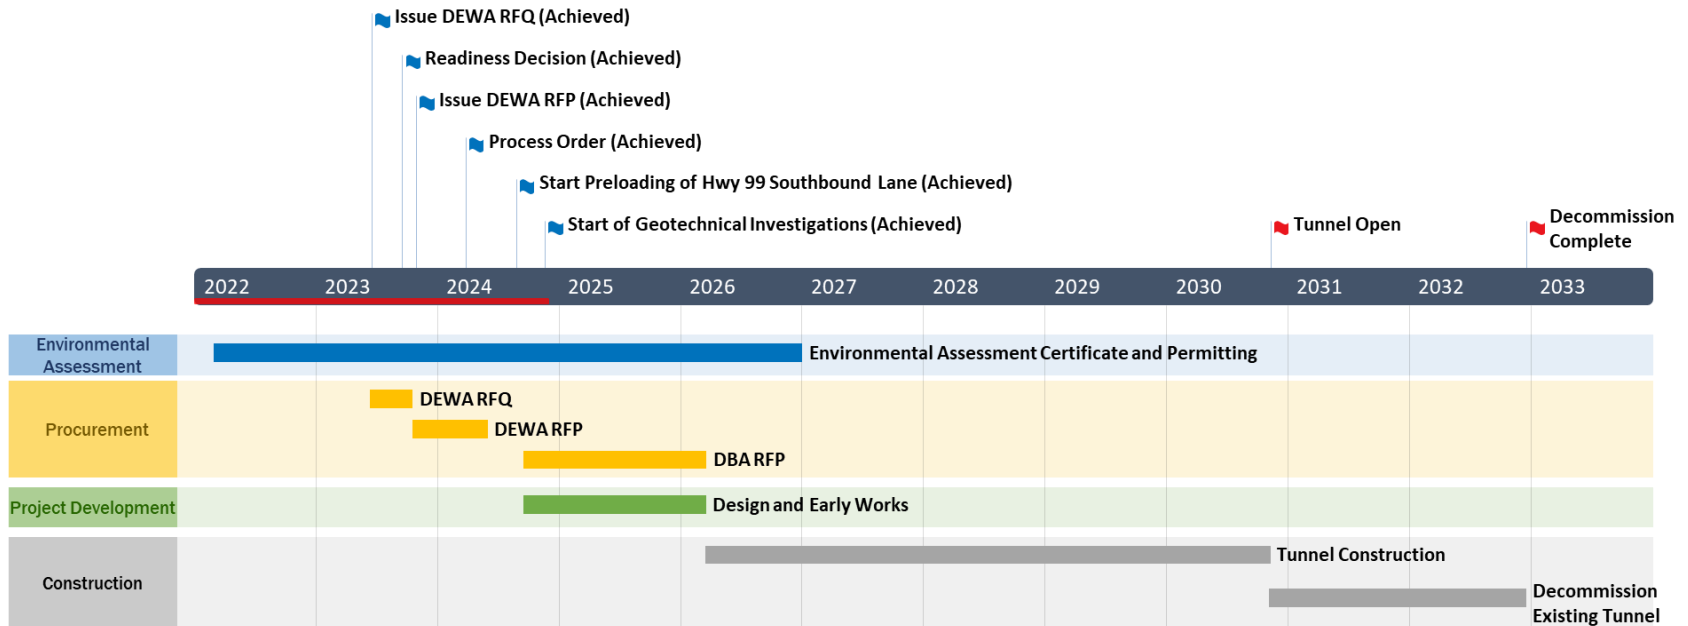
Issue DEWA RFQ (Achieved)
Readiness Decision (Achieved)
Issue DEWA RFP (Achieved)
Process Order (Achieved)
Start Preloading of Hwy 99 Southbound Lane (Achieved)
Start of Geotechnical Investigations (Achieved)
Tunnel Open
Decommission Complete

2022 2023 2024 2025 2026 2027 2028 2029 2030 2031 2032 2033

Environmental Assessment
Environmental Assessment Certificate and Permitting

Procurement
DEWA RFQ
DEWA RFP
DBA RFP

Project Development
Design and Early Works

Construction
Tunnel Construction
Decommission Existing Tunnel